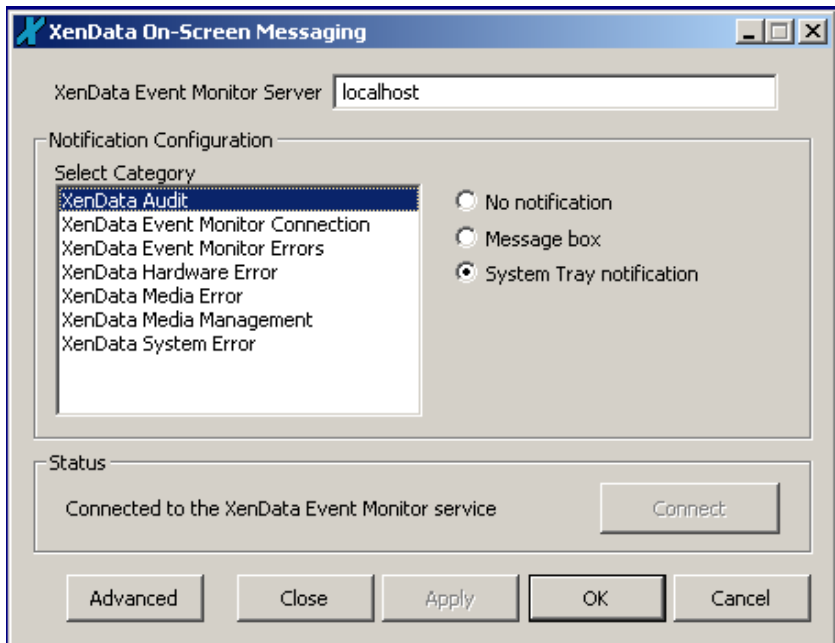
XenData On-Screen Messaging

XenData Event Monitor Server localhost

Notification Configuration

Select Category

XenData Audit
XenData Event Monitor Connection
XenData Event Monitor Errors
XenData Hardware Error
XenData Media Error
XenData Media Management
XenData System Error

No notification
Message box
System Tray notification

Status

Connected to the XenData Event Monitor service

Connect

Advanced
Close
Apply
OK
Cancel